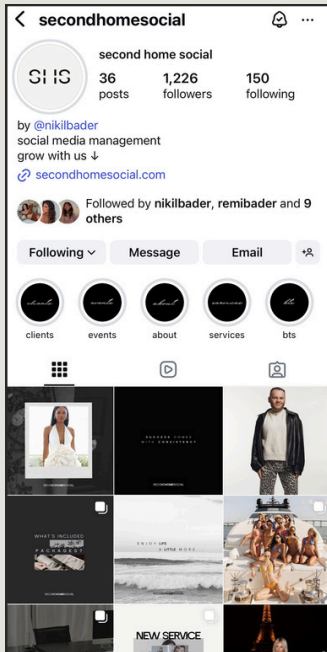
< secondhomesocial

SHS

second home social
36 posts
1,226 followers
150 following

by @nikilbader
social media management
grow with us ↓
secondhomesocial.com

Followed by nikilbader, remibader and 9 others

Following ⌄
Message
Email

clients
events
about
services
bts

WHAT'S INCLUDED
PACKAGES

NEW SERVICE